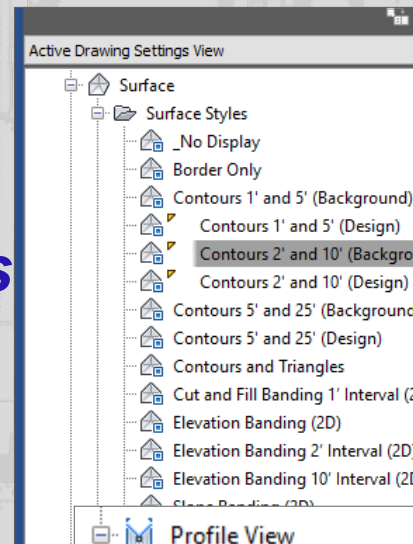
Active Drawing Settings View

Surface

Surface Styles

_No Display

Border Only

Contours 1' and 5' (Background)

Contours 1' and 5' (Design)

Contours 2' and 10' (Backgro

Contours 2' and 10' (Design)

Contours 5' and 25' (Background

Contours 5' and 25' (Design)

Contours and Triangles

Cut and Fill Banding 1' Interval (2

Elevation Banding (2D)

Elevation Banding 2' Interval (2D)

Elevation Banding 10' Interval (2D

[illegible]

Profile View